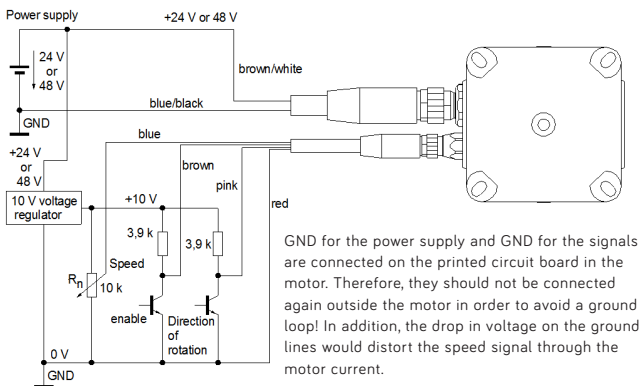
Power supply

+24 V or 48 V

24 V
or
48 V

brown/white

blue/black

GND

blue

+24 V
or
48 V

brown

pink

10 V voltage regulator

+10 V

red

3,9 k

3,9 k

$R_n$

Speed

10 k

enable

Direction of rotation

0 V

GND

GND for the power supply and GND for the signals are connected on the printed circuit board in the motor. Therefore, they should not be connected again outside the motor in order to avoid a ground loop! In addition, the drop in voltage on the ground lines would distort the speed signal through the motor current.